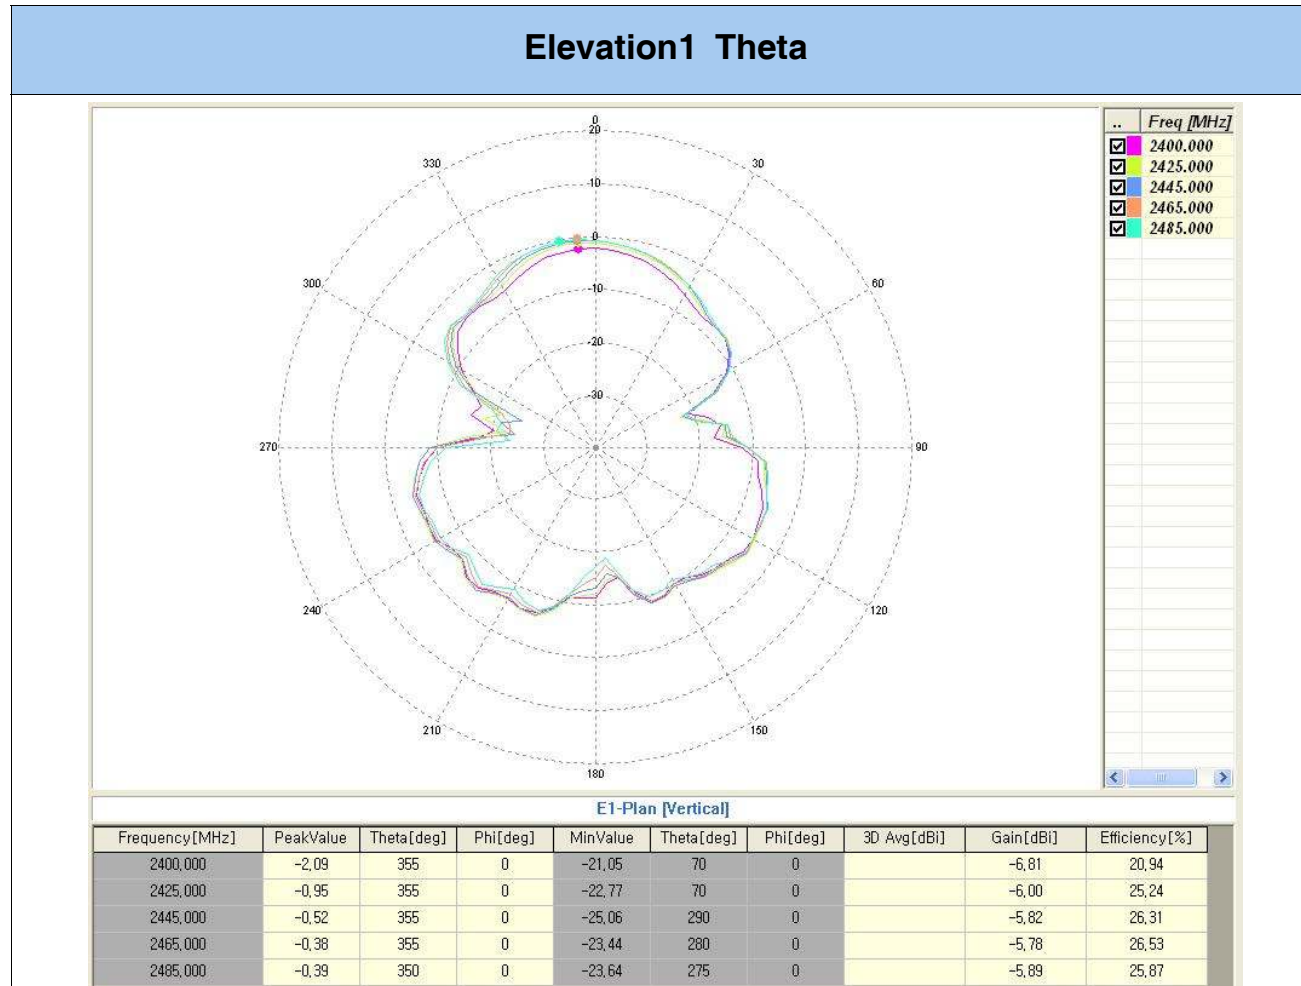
Elevation1 Theta

0
20
10
0
-10
-20
-30
330
30
300
60
270
90
240
120
210
150
180

| .. | Freq [MHz] |
|---|---|
| ☑ | 2400.000 |
| ☑ | 2425.000 |
| ☑ | 2445.000 |
| ☑ | 2465.000 |
| ☑ | 2485.000 |

E1-Plan [Vertical]

| Frequency[MHz] | PeakValue | Theta[deg] | Phi[deg] | MinValue | Theta[deg] | Phi[deg] | 3D Avg[dBi] | Gain[dBi] | Efficiency[%] |
|---|---|---|---|---|---|---|---|---|---|
| 2400,000 | -2,09 | 355 | 0 | -21,05 | 70 | 0 | | -6,81 | 20,94 |
| 2425,000 | -0,95 | 355 | 0 | -22,77 | 70 | 0 | | -6,00 | 25,24 |
| 2445,000 | -0,52 | 355 | 0 | -25,06 | 290 | 0 | | -5,82 | 26,31 |
| 2465,000 | -0,38 | 355 | 0 | -23,44 | 280 | 0 | | -5,78 | 26,53 |
| 2485,000 | -0,39 | 350 | 0 | -23,64 | 275 | 0 | | -5,89 | 25,87 |